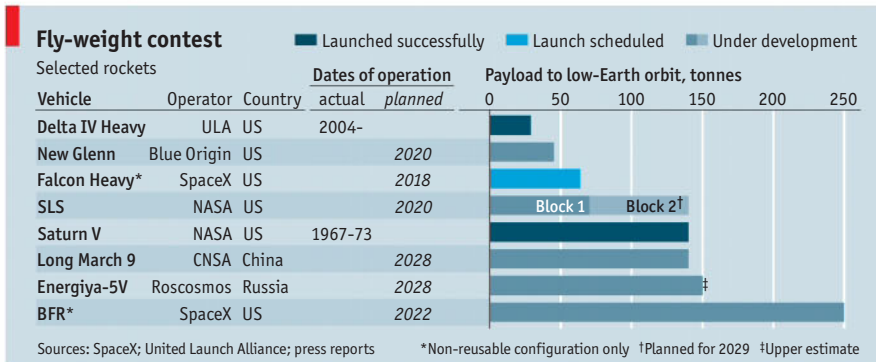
Fly-weight contest

Launched successfully   Launch scheduled   Under development

Selected rockets

| Vehicle | Operator | Country | Dates of operation actual | Dates of operation planned |
|---|---|---|---|---|
| Delta IV Heavy | ULA | US | 2004- | |
| New Glenn | Blue Origin | US | | 2020 |
| Falcon Heavy* | SpaceX | US | | 2018 |
| SLS | NASA | US | | 2020 |
| Saturn V | NASA | US | 1967-73 | |
| Long March 9 | CNSA | China | | 2028 |
| Energiya-5V | Roscosmos | Russia | | 2028 |
| BFR* | SpaceX | US | | 2022 |

Payload to low-Earth orbit, tonnes
0 50 100 150 200 250

Block 1   Block 2†

‡

Sources: SpaceX; United Launch Alliance; press reports   *Non-reusable configuration only   †Planned for 2029   ‡Upper estimate